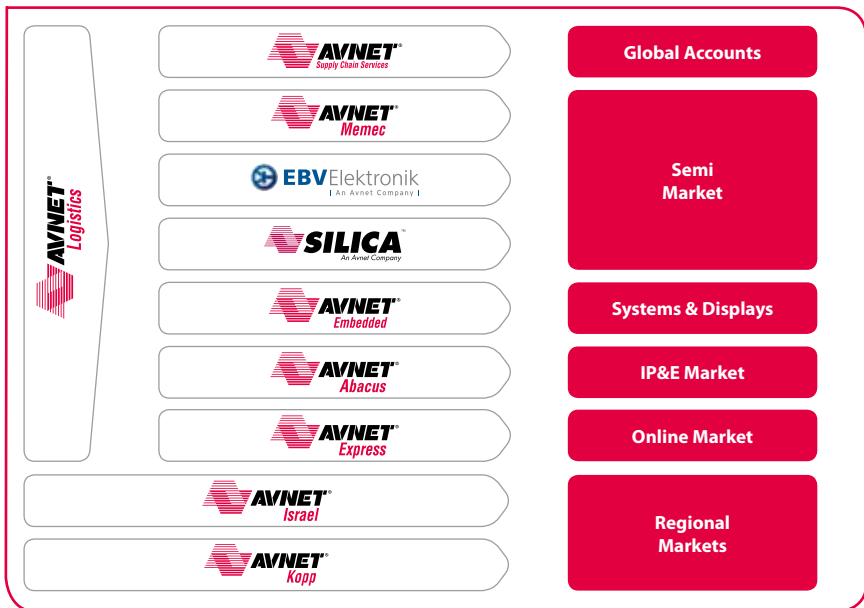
AVNET®
Logistics

AVNET®
Supply Chain Services

AVNET®
Memec

EBVElektronik
An Avnet Company

SILICA™
An Avnet Company

AVNET®
Embedded

AVNET®
Abacus

AVNET®
Express

AVNET®
Israel

AVNET®
Kopp

Global Accounts

Semi Market

Systems & Displays

IP&E Market

Online Market

Regional Markets